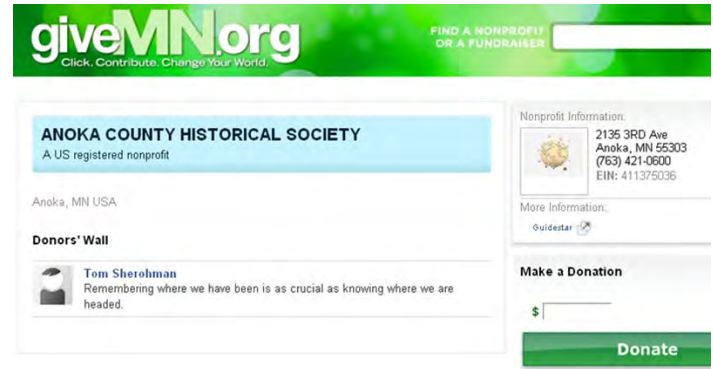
giveMN.org
Click. Contribute. Change Your World.

FIND A NONPROFIT OR A FUNDRAISER

ANOKA COUNTY HISTORICAL SOCIETY
A US registered nonprofit

Anoka, MN USA

Donors' Wall

Tom Sherohman
Remembering where we have been is as crucial as knowing where we are headed.

Nonprofit Information:
2135 3RD Ave
Anoka, MN 55303
(763) 421-0600
EIN: 411375036

More Information:
Guidestar

Make a Donation

$

Donate